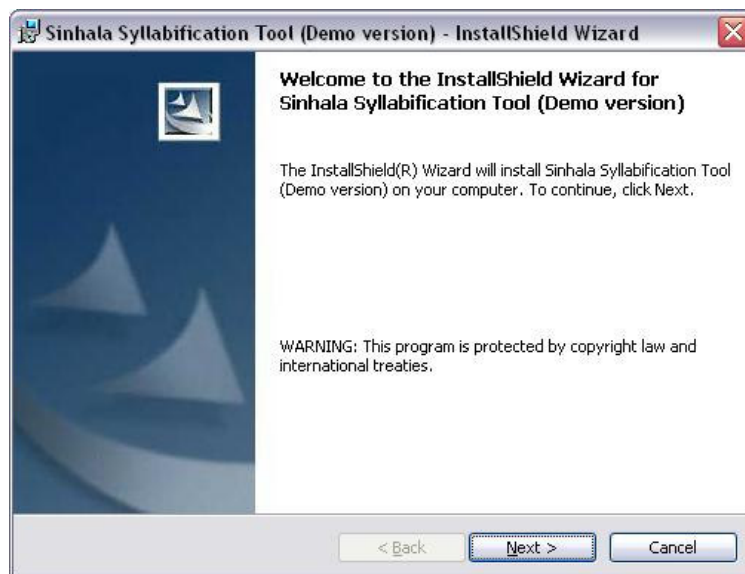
Sinhala Syllabification Tool (Demo version) - InstallShield Wizard

Welcome to the InstallShield Wizard for Sinhala Syllabification Tool (Demo version)

The InstallShield(R) Wizard will install Sinhala Syllabification Tool (Demo version) on your computer. To continue, click Next.

WARNING: This program is protected by copyright law and international treaties.

< Back
Next >
Cancel